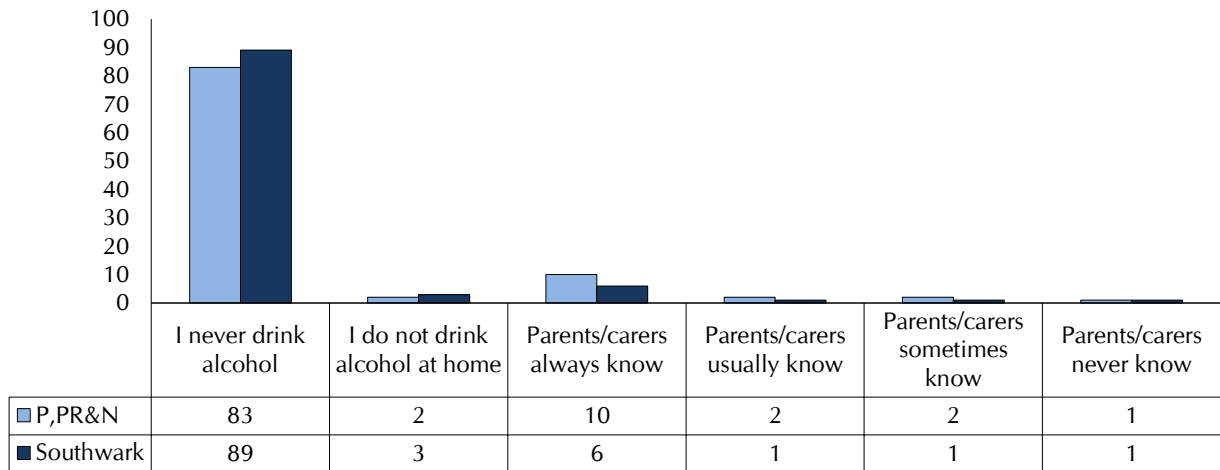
100
90
80
70
60
50
40
30
20
10
0

| | I never drink alcohol | I do not drink alcohol at home | Parents/carers always know | Parents/carers usually know | Parents/carers sometimes know | Parents/carers never know |
|---|---|---|---|---|---|---|
| P,PR&N | 83 | 2 | 10 | 2 | 2 | 1 |
| Southwark | 89 | 3 | 6 | 1 | 1 | 1 |